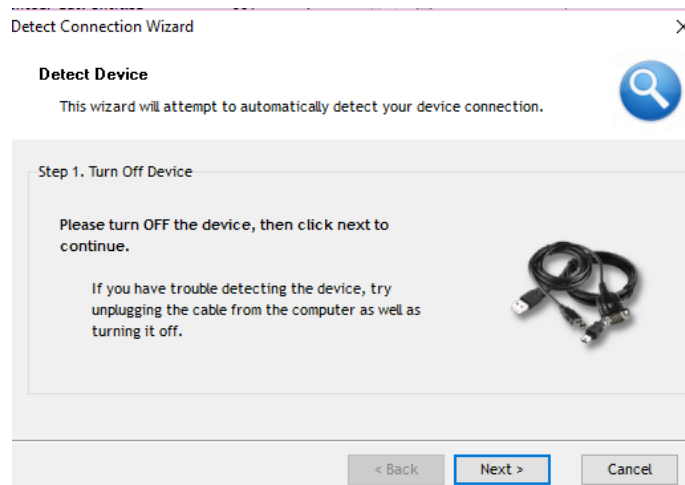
Detect Connection Wizard

Detect Device

This wizard will attempt to automatically detect your device connection.

Step 1. Turn Off Device

Please turn OFF the device, then click next to continue.

If you have trouble detecting the device, try unplugging the cable from the computer as well as turning it off.

< Back

Next >

Cancel